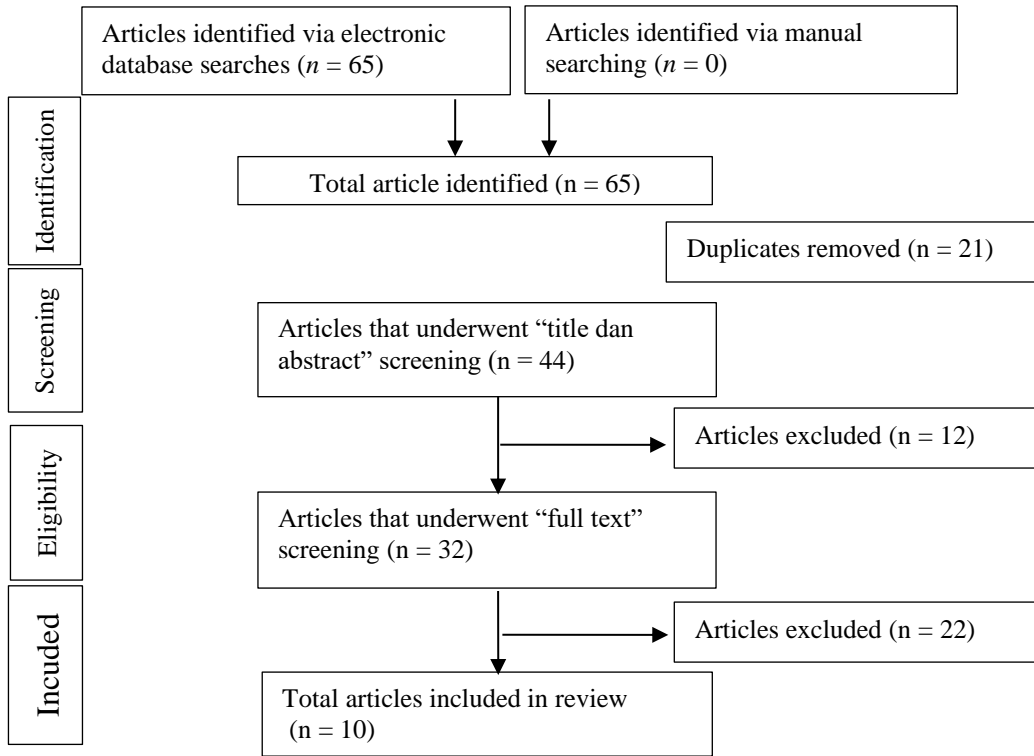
Articles identified via electronic database searches ($n$ = 65)

Articles identified via manual searching ($n$ = 0)

Identification

Total article identified (n = 65)

Duplicates removed (n = 21)

Screening

Articles that underwent "title dan abstract" screening (n = 44)

Articles excluded (n = 12)

Eligibility

Articles that underwent "full text" screening (n = 32)

Articles excluded (n = 22)

Incuded

Total articles included in review (n = 10)